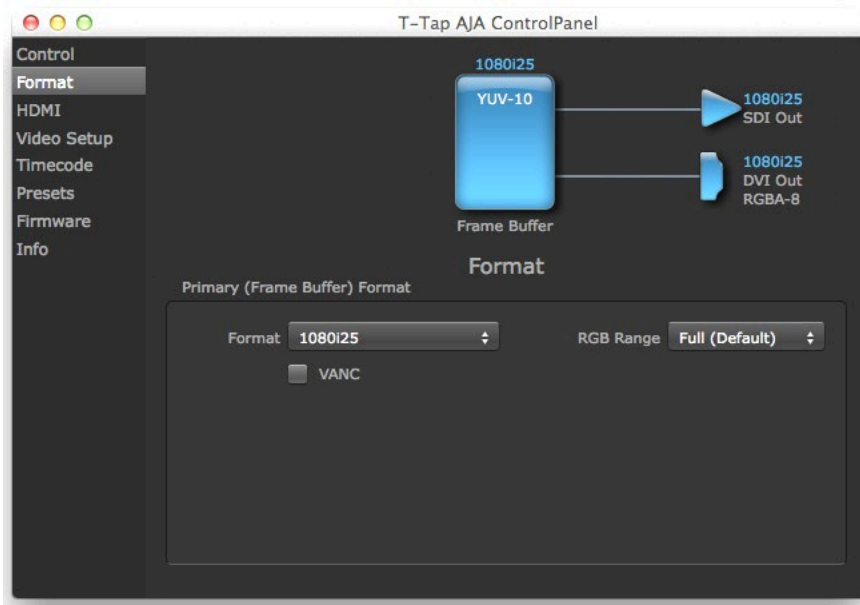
T-Tap AJA ControlPanel

Control
Format
HDMI
Video Setup
Timecode
Presets
Firmware
Info

1080i25
YUV-10
Frame Buffer

1080i25
SDI Out

1080i25
DVI Out
RGBA-8

Format

Primary (Frame Buffer) Format

Format 1080i25

RGB Range Full (Default)

VANC